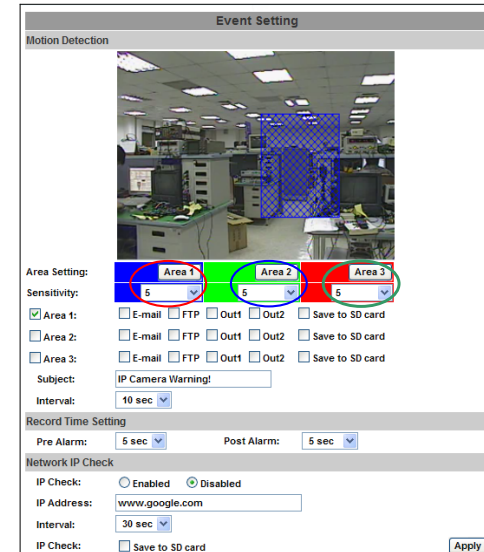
Event Setting

Motion Detection

Area Setting: Area 1 Area 2 Area 3

Sensitivity: 5 5 5

Area 1: E-mail FTP Out1 Out2 Save to SD card

Area 2: E-mail FTP Out1 Out2 Save to SD card

Area 3: E-mail FTP Out1 Out2 Save to SD card

Subject: IP Camera Warning!

Interval: 10 sec

Record Time Setting

Pre Alarm: 5 sec Post Alarm: 5 sec

Network IP Check

IP Check: Enabled Disabled

IP Address: www.google.com

Interval: 30 sec

IP Check: Save to SD card

Apply